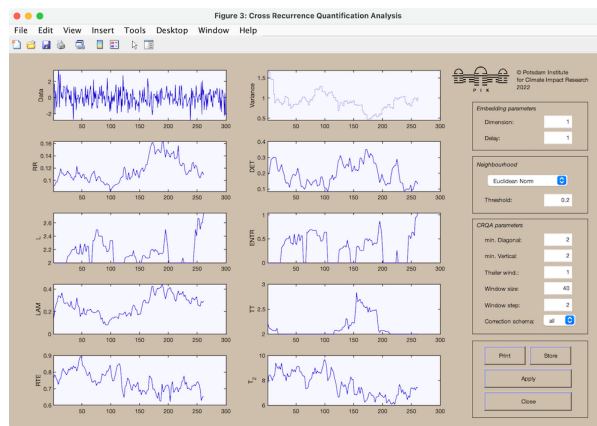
Figure 3: Cross Recurrence Quantification Analysis

File Edit View Insert Tools Desktop Window Help

Data
2
0
-2
50 100 150 200 250 300

Variance
1.5
1
0.5
50 100 150 200 250 300

RR
0.16
0.14
0.12
0.1
0.08
50 100 150 200 250 300

DET
0.4
0.3
0.2
0.1
0
50 100 150 200 250 300

L
2.6
2.4
2.2
2
50 100 150 200 250 300

ENTR
1
0.8
0.6
0.4
0.2
0
50 100 150 200 250 300

LAM
0.4
0.3
0.2
50 100 150 200 250 300

TT
3
2.5
2
50 100 150 200 250 300

RTE
0.9
0.8
0.7
0.6
50 100 150 200 250 300

$T_2$
10
9
8
7
6
50 100 150 200 250 300

PIK
© Potsdam Institute for Climate Impact Research 2022

Embedding parameters
Dimension: 1
Delay: 1

Neighbourhood
Euclidean Norm
Threshold: 0.2

CRQA parameters
min. Diagonal: 2
min. Vertical: 2
Theiler windw.: 1
Window size: 40
Window step: 2
Correction schema: all

Print
Store
Apply
Close